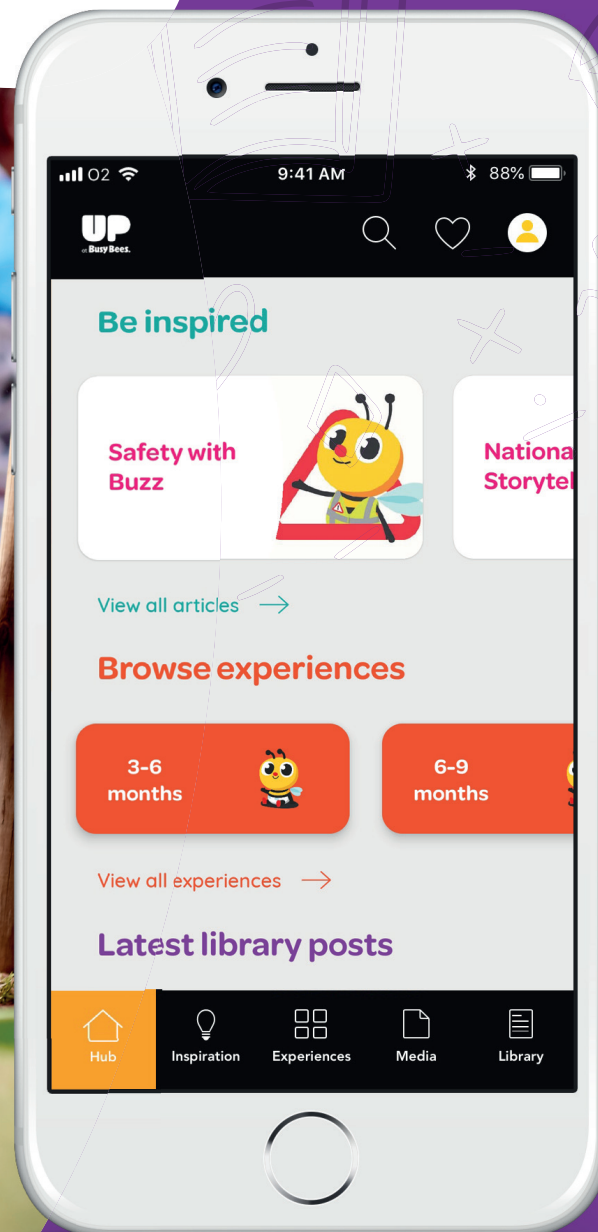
O2 9:41 AM 88%

UP at Busy Bees.

Be inspired

Safety with Buzz

Nationa Storytel

View all articles

Browse experiences

3-6 months

6-9 months

View all experiences

Latest library posts

Hub Inspiration Experiences Media Library